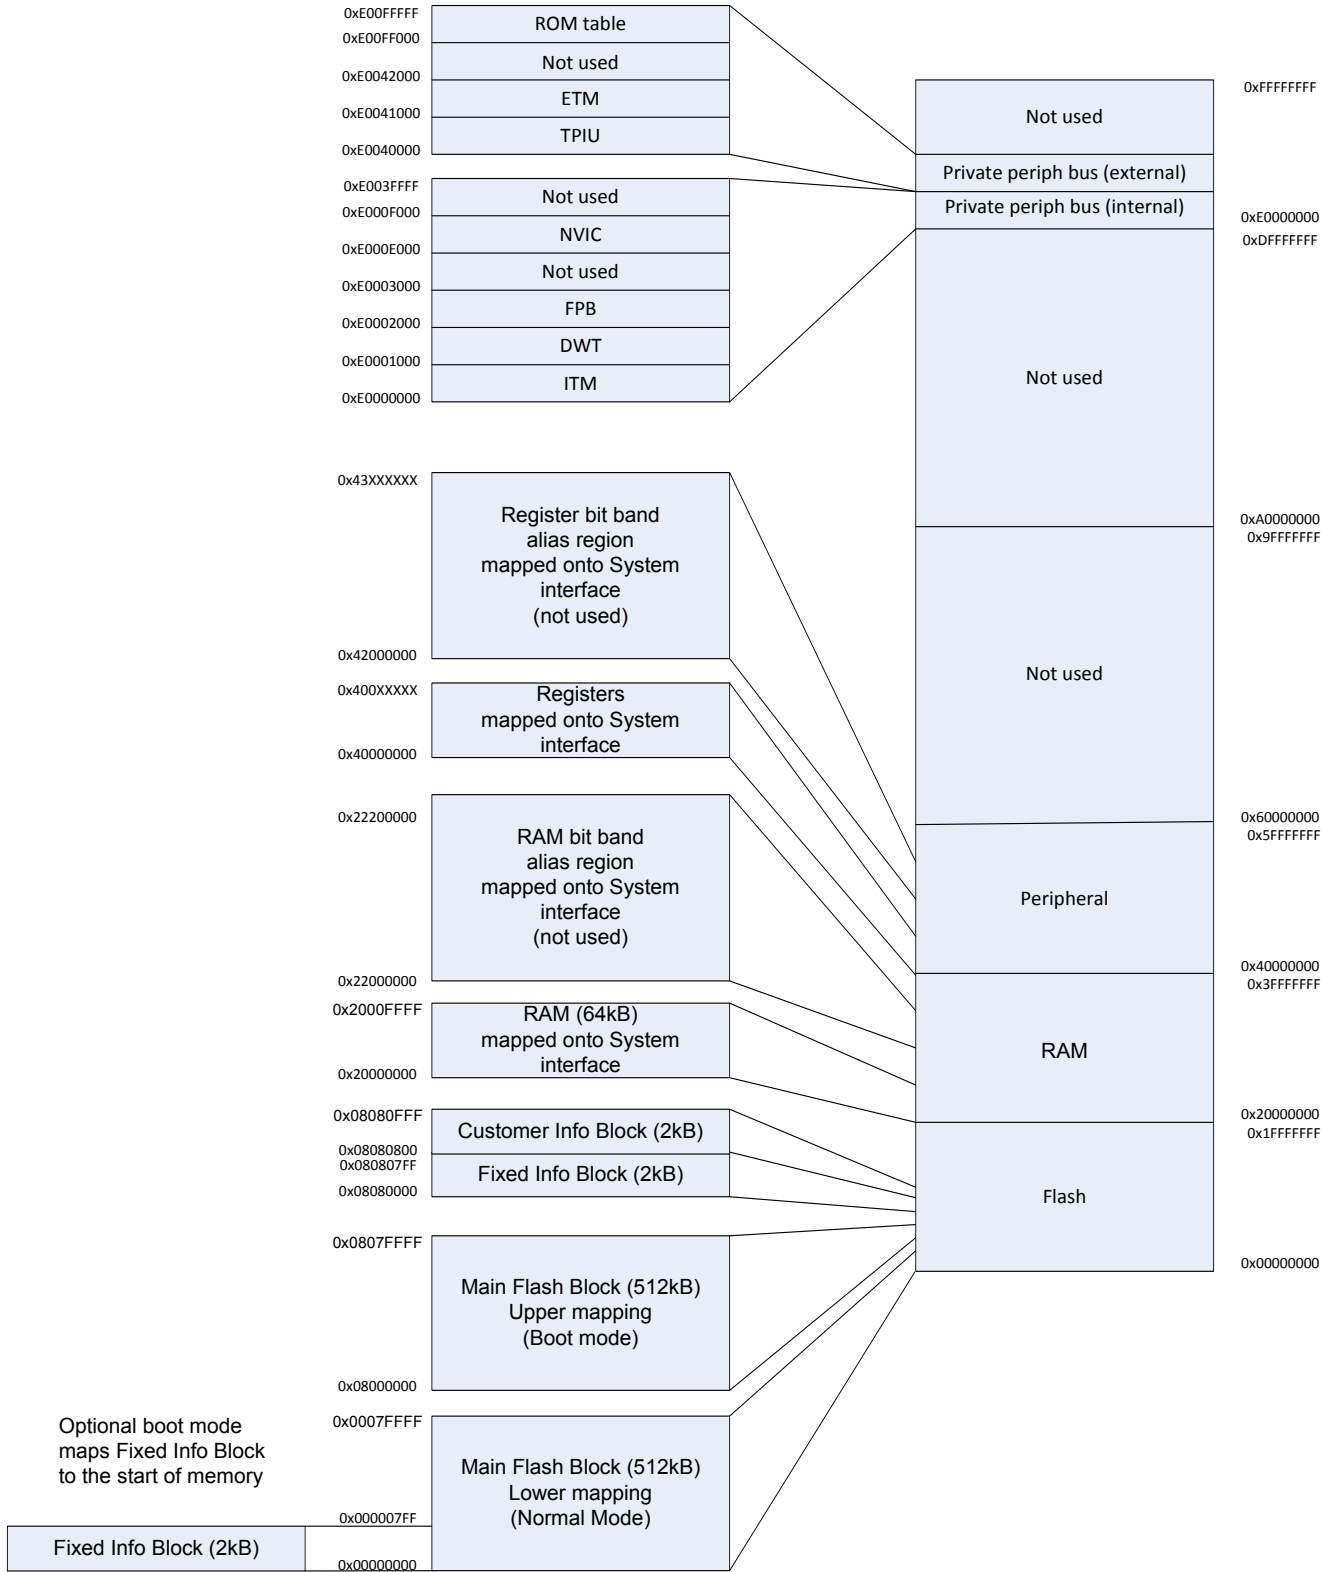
0xE00FFFFF
ROM table
0xE00FF000
Not used
0xE0042000
ETM
0xE0041000
TPIU
0xE0040000

0xE003FFFF
Not used
0xE000F000
NVIC
0xE000E000
Not used
0xE0003000
FPB
0xE0002000
DWT
0xE0001000
ITM
0xE0000000

0x43XXXXXX
Register bit band alias region mapped onto System interface (not used)
0x42000000

0x400XXXXX
Registers mapped onto System interface
0x40000000

0x22200000
RAM bit band alias region mapped onto System interface (not used)
0x22000000

0x2000FFFF
RAM (64kB) mapped onto System interface
0x20000000

0x08080FFF
Customer Info Block (2kB)
0x08080800
0x080807FF
Fixed Info Block (2kB)
0x08080000

0x0807FFFF
Main Flash Block (512kB) Upper mapping (Boot mode)
0x08000000

Optional boot mode maps Fixed Info Block to the start of memory

0x0007FFFF
Main Flash Block (512kB) Lower mapping (Normal Mode)
0x000007FF
Fixed Info Block (2kB)
0x00000000

Not used
0xFFFFFFFF
Private periph bus (external)
Private periph bus (internal)
0xE0000000
0xDFFFFFFF
Not used
0xA0000000
0x9FFFFFFF
Not used
0x60000000
0x5FFFFFFF
Peripheral
0x40000000
0x3FFFFFFF
RAM
0x20000000
0x1FFFFFFF
Flash
0x00000000